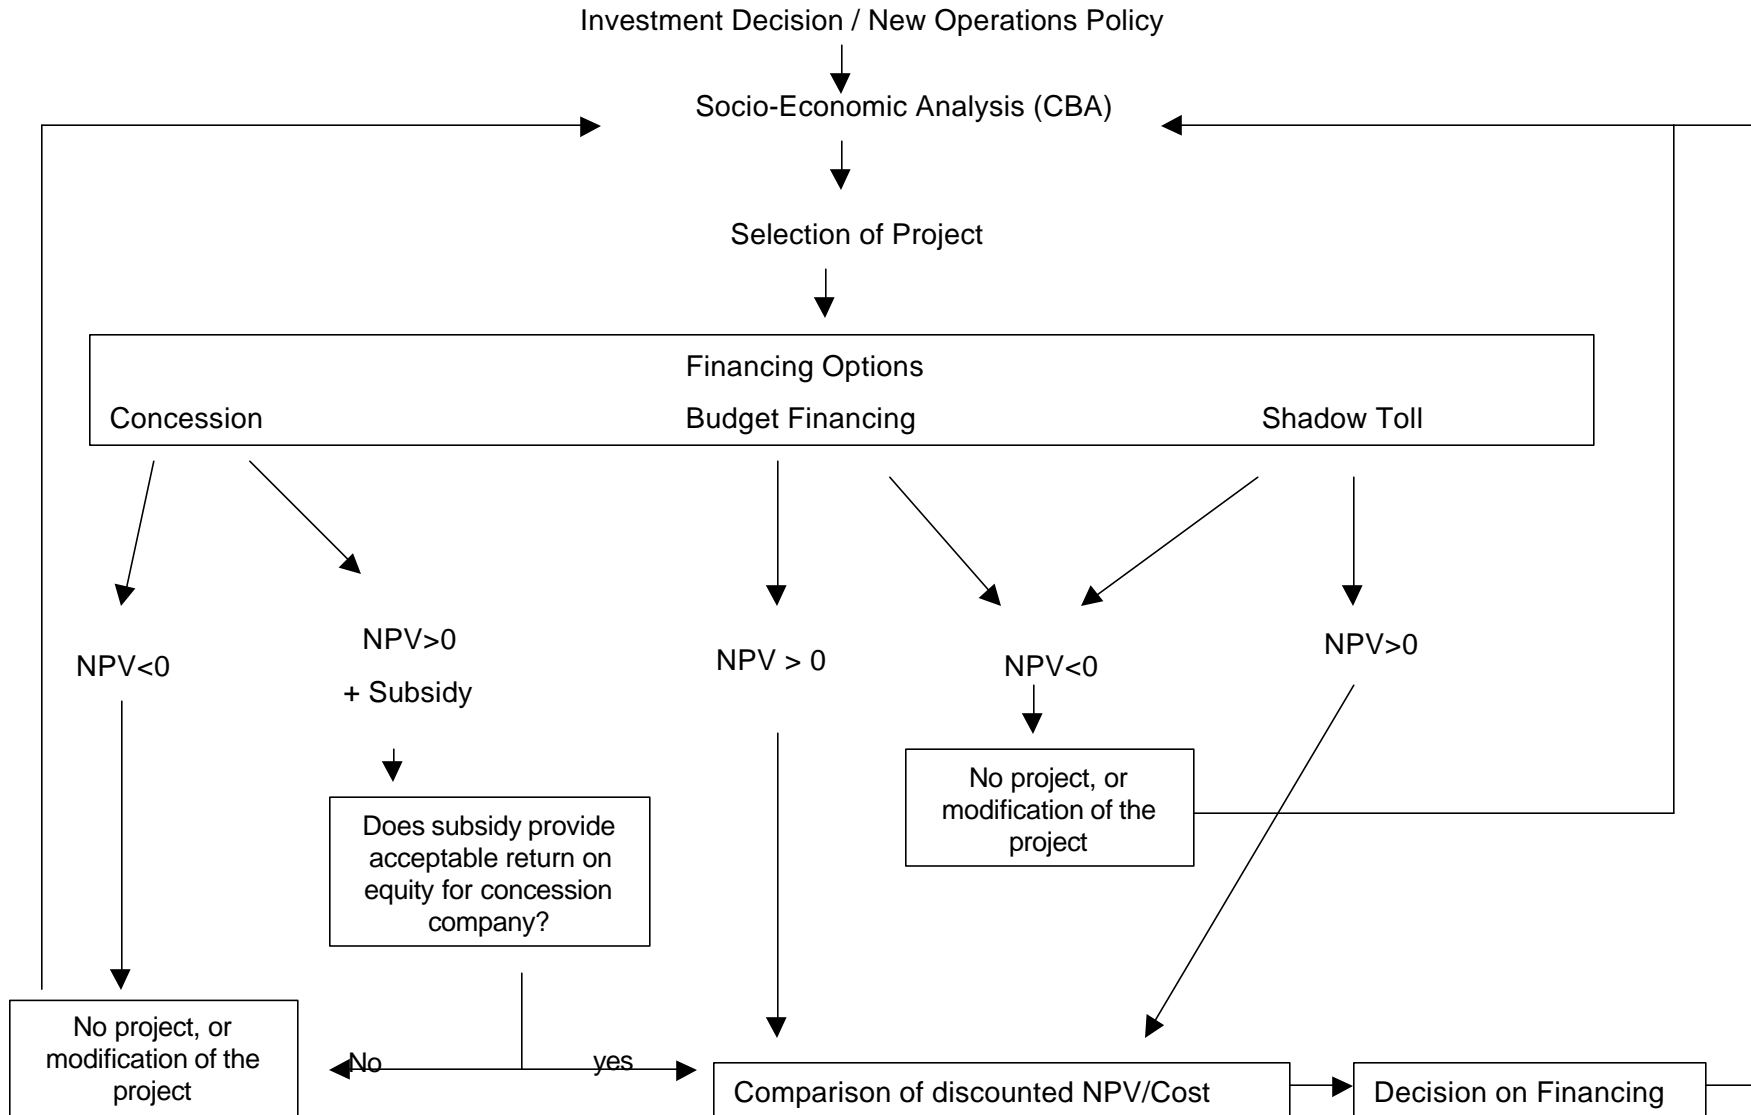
Investment Decision / New Operations Policy

Socio-Economic Analysis (CBA)

Selection of Project

Financing Options

Concession

Budget Financing

Shadow Toll

NPV<0

NPV>0

+ Subsidy

NPV > 0

NPV<0

NPV>0

No project, or modification of the project

Does subsidy provide acceptable return on equity for concession company?

No project, or modification of the project

No

yes

Comparison of discounted NPV/Cost

Decision on Financing